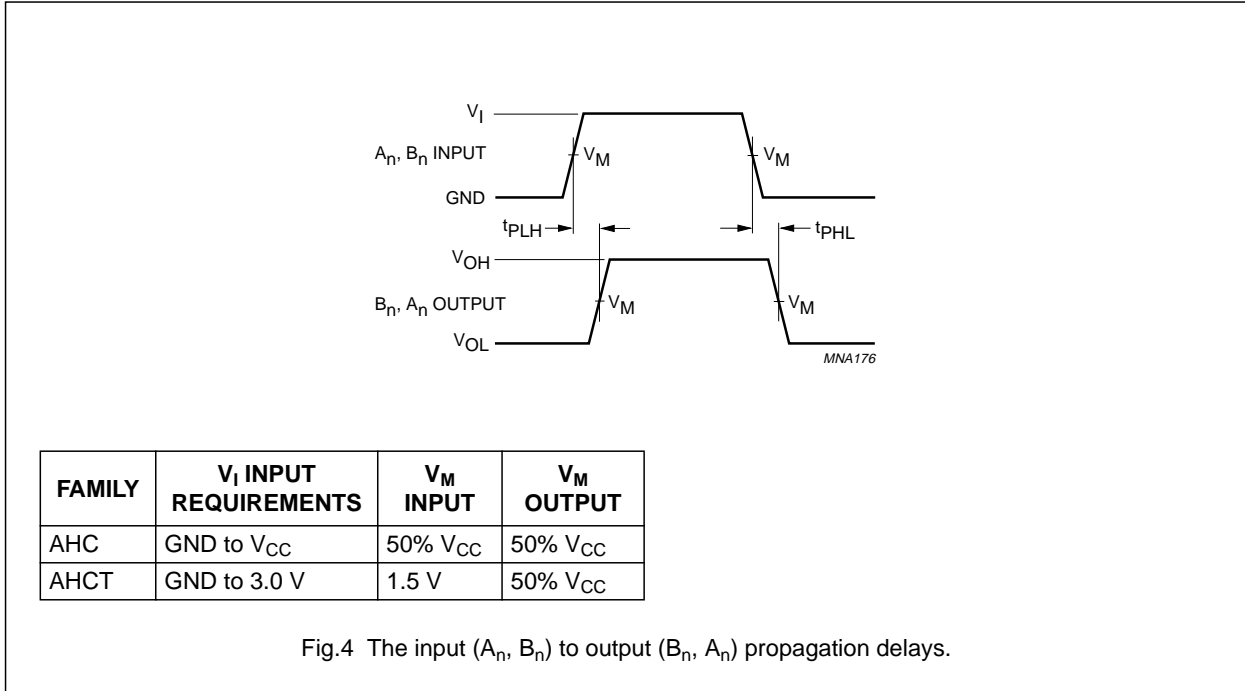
$V_I$

$A_n$, $B_n$ INPUT

$V_M$

$V_M$

GND

$t_{PLH}$

$t_{PHL}$

$V_{OH}$

$B_n$, $A_n$ OUTPUT

$V_M$

$V_M$

$V_{OL}$

MNA176

| FAMILY | $V_I$ INPUT REQUIREMENTS | $V_M$ INPUT | $V_M$ OUTPUT |
|---|---|---|---|
| AHC | GND to $V_{CC}$ | 50% $V_{CC}$ | 50% $V_{CC}$ |
| AHCT | GND to 3.0 V | 1.5 V | 50% $V_{CC}$ |

Fig.4 The input ($A_n$, $B_n$) to output ($B_n$, $A_n$) propagation delays.